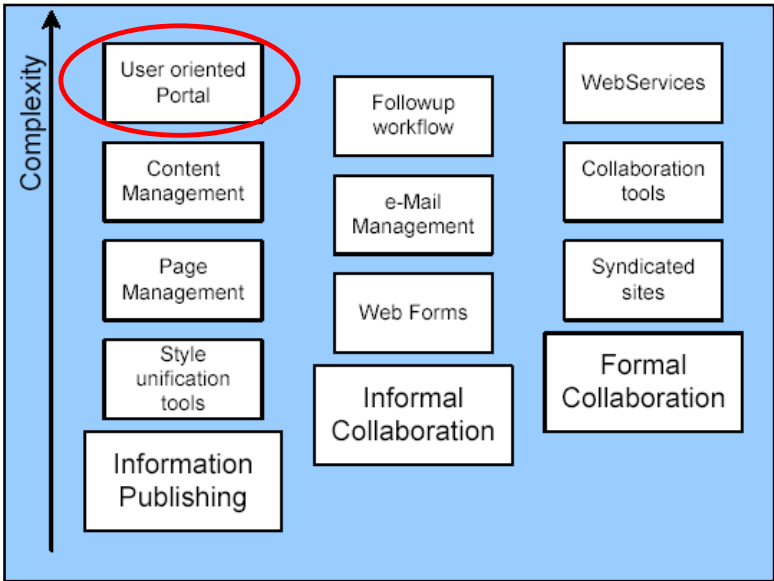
Complexity

User oriented Portal

Content Management

Page Management

Style unification tools

Information Publishing

Followup workflow

e-Mail Management

Web Forms

Informal Collaboration

WebServices

Collaboration tools

Syndicated sites

Formal Collaboration